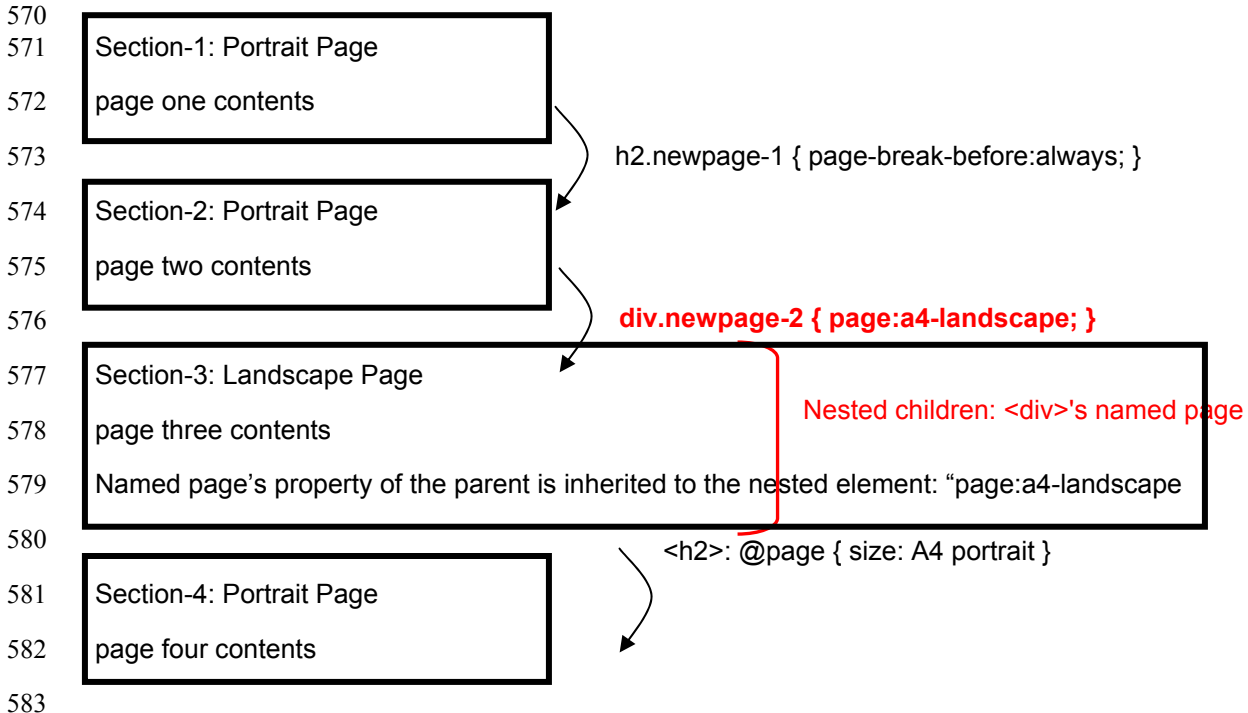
570
571 Section-1: Portrait Page
572 page one contents
573 h2.newpage-1 { page-break-before:always; }
574 Section-2: Portrait Page
575 page two contents
576 div.newpage-2 { page:a4-landscape; }
577 Section-3: Landscape Page
Nested children: <div>'s named page
578 page three contents
579 Named page's property of the parent is inherited to the nested element: "page:a4-landscape
580 <h2>: @page { size: A4 portrait }
581 Section-4: Portrait Page
582 page four contents
583